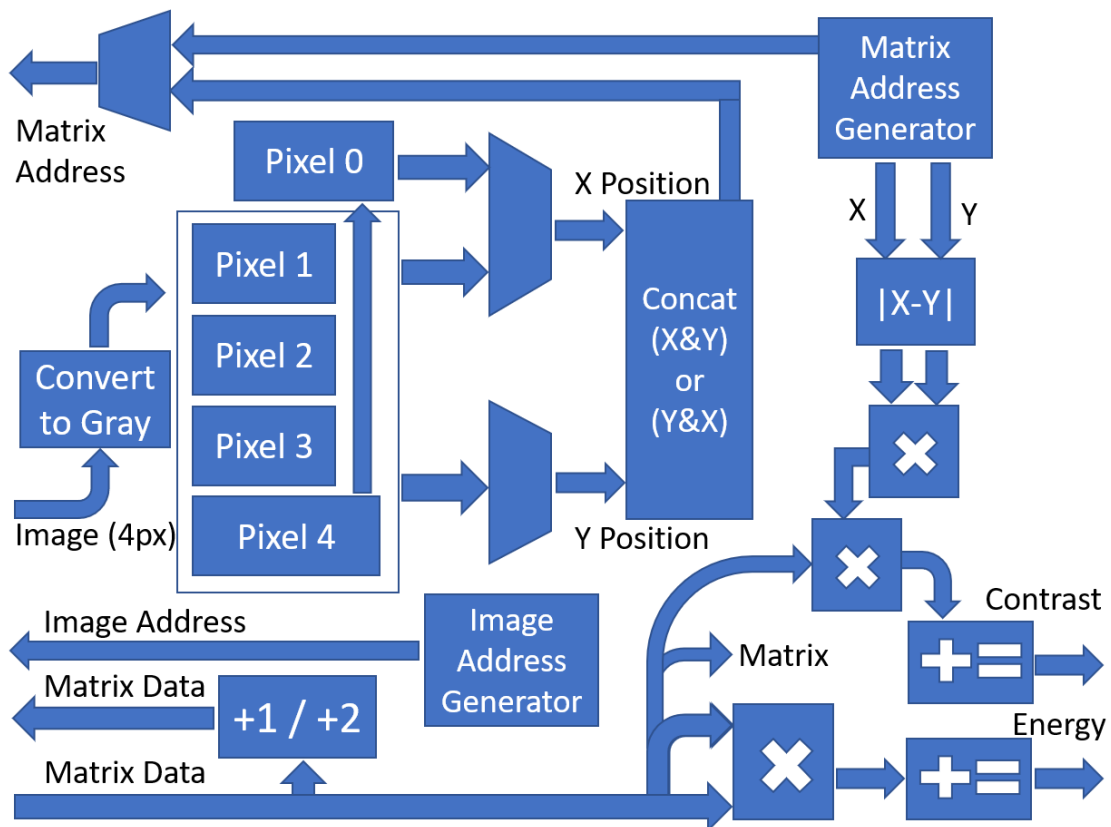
Matrix Address

Matrix Address Generator

Pixel 0

X Position

X

Y

Pixel 1

Pixel 2

Pixel 3

Pixel 4

Convert to Gray

Image (4px)

Concat (X&Y) or (Y&X)

|X-Y|

Y Position

Contrast

Image Address

Image Address Generator

Matrix

Matrix Data

+1 / +2

Energy

Matrix Data